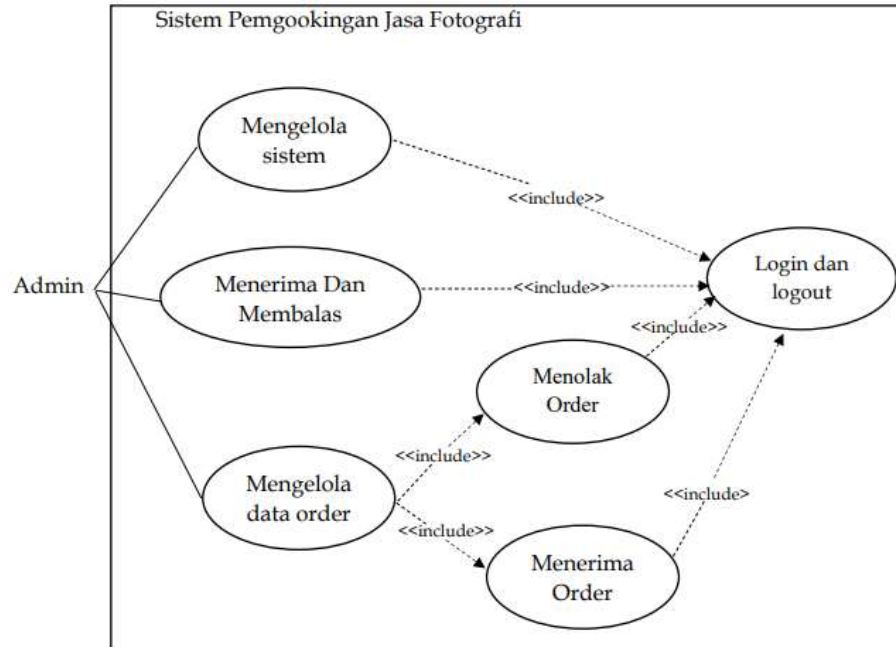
Sistem Pemgookingan Jasa Fotografi

Admin

Mengelola sistem

<<include>>

Menerima Dan Membalas

<<include>>

Login dan logout

<<include>>

Menolak Order

<<include>>

Mengelola data order

<<include>>

<<include>

Menerima Order